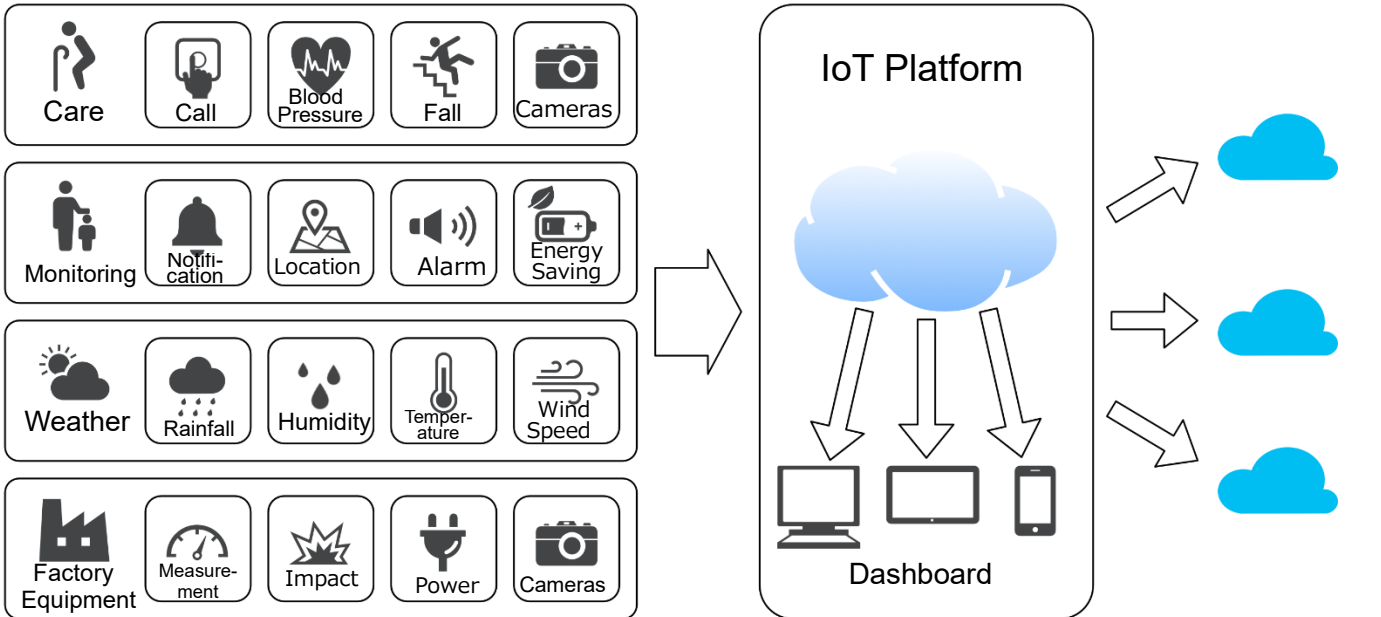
Care
Call
Blood Pressure
Fall
Cameras

Monitoring
Notification
Location
Alarm
Energy Saving

Weather
Rainfall
Humidity
Temperature
Wind Speed

Factory Equipment
Measurement
Impact
Power
Cameras

IoT Platform

Dashboard